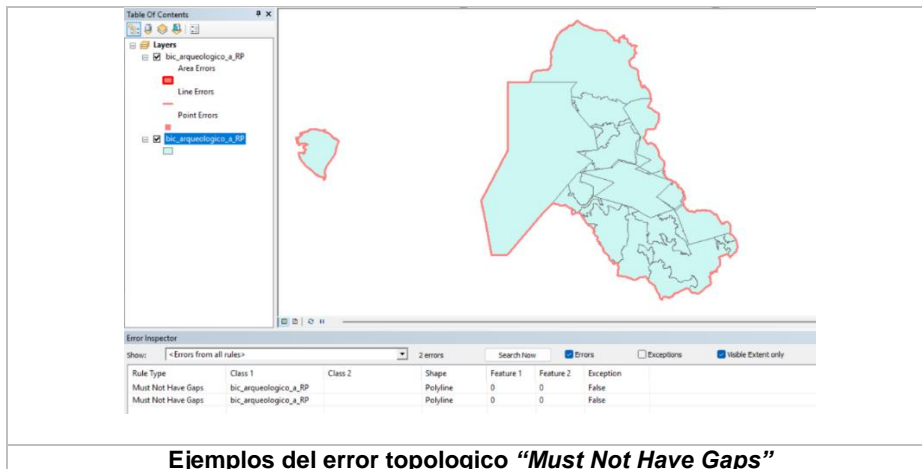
Table Of Contents

Layers

bic_arqueologico_a_RP

Area Errors

Line Errors

Point Errors

bic_arqueologico_a_RP

Error Inspector

Show: <Errors from all rules> 2 errors Search Now Errors Exceptions Visible Extent only

| Rule Type | Class 1 | Class 2 | Shape | Feature 1 | Feature 2 | Exception |
|---|---|---|---|---|---|---|
| Must Not Have Gaps | bic_arqueologico_a_RP | | Polyline | 0 | 0 | False |
| Must Not Have Gaps | bic_arqueologico_a_RP | | Polyline | 0 | 0 | False |

Ejemplos del error topologico *"Must Not Have Gaps"*